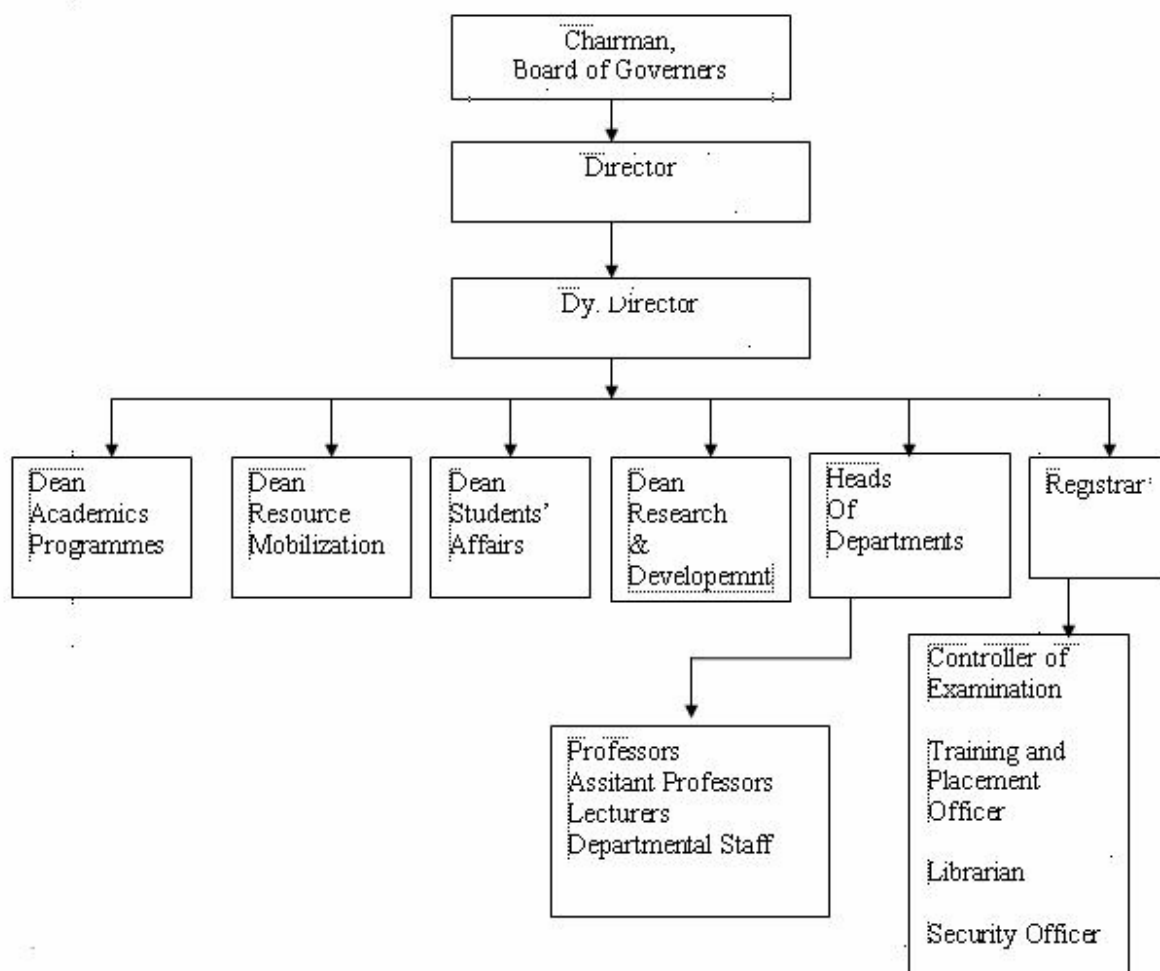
Chairman,
Board of Governers

Director

Dy. Director

Dean
Academics
Programmes

Dean
Resource
Mobilization

Dean
Students'
Affairs

Dean
Research
&
Developemnt

Heads
Of
Departments

Registrar

Professors
Assitant Professors
Lecturers
Departmental Staff

Controller of
Examination

Training and
Placement
Officer

Librarian

Security Officer